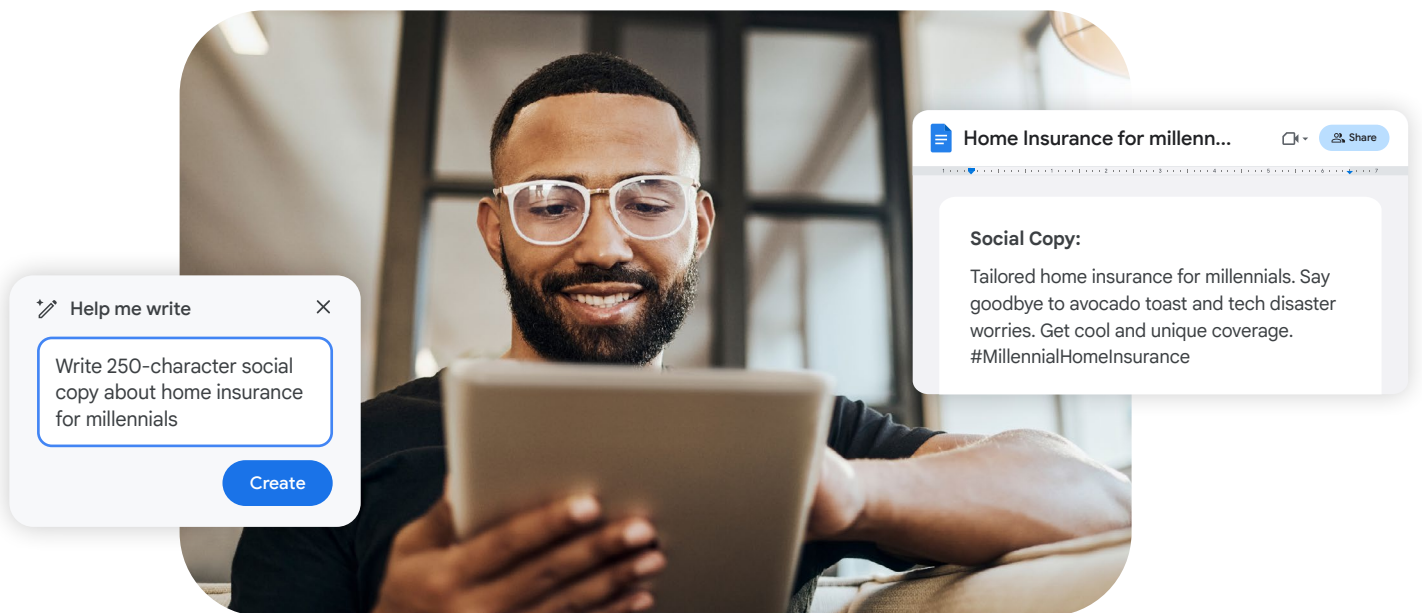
Help me write

Write 250-character social copy about home insurance for millennials

Create

Home Insurance for millenn...

Share

Social Copy:

Tailored home insurance for millennials. Say goodbye to avocado toast and tech disaster worries. Get cool and unique coverage. #MillennialHomeInsurance